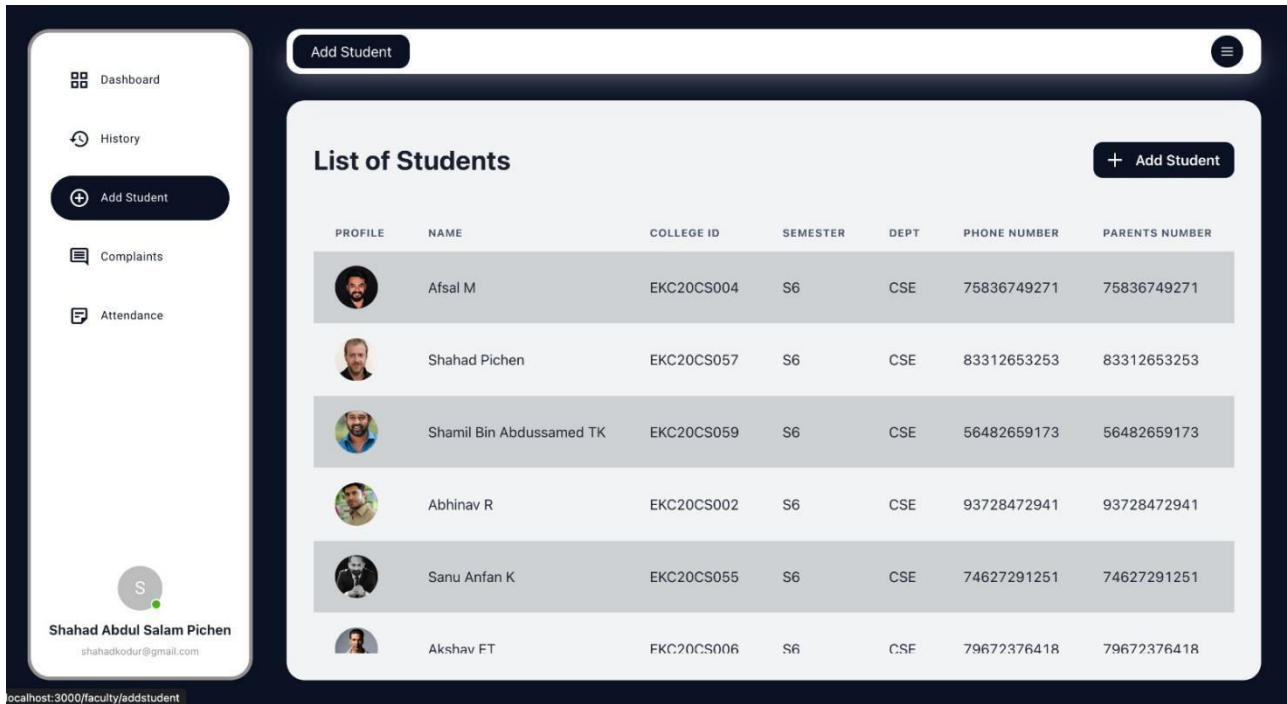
Dashboard

History

Add Student

Complaints

Attendance

S

Shahad Abdul Salam Pichen

shahadkodur@gmail.com

Add Student

List of Students

+ Add Student

| PROFILE | NAME | COLLEGE ID | SEMESTER | DEPT | PHONE NUMBER | PARENTS NUMBER |
|---|---|---|---|---|---|---|
| | Afsal M | EKC20CS004 | S6 | CSE | 75836749271 | 75836749271 |
| | Shahad Pichen | EKC20CS057 | S6 | CSE | 83312653253 | 83312653253 |
| | Shamil Bin Abdussamed TK | EKC20CS059 | S6 | CSE | 56482659173 | 56482659173 |
| | Abhinav R | EKC20CS002 | S6 | CSE | 93728472941 | 93728472941 |
| | Sanu Anfan K | EKC20CS055 | S6 | CSE | 74627291251 | 74627291251 |
| | Akshay ET | EKC20CS006 | S6 | CSE | 79672376418 | 79672376418 |

localhost:3000/faculty/addstudent